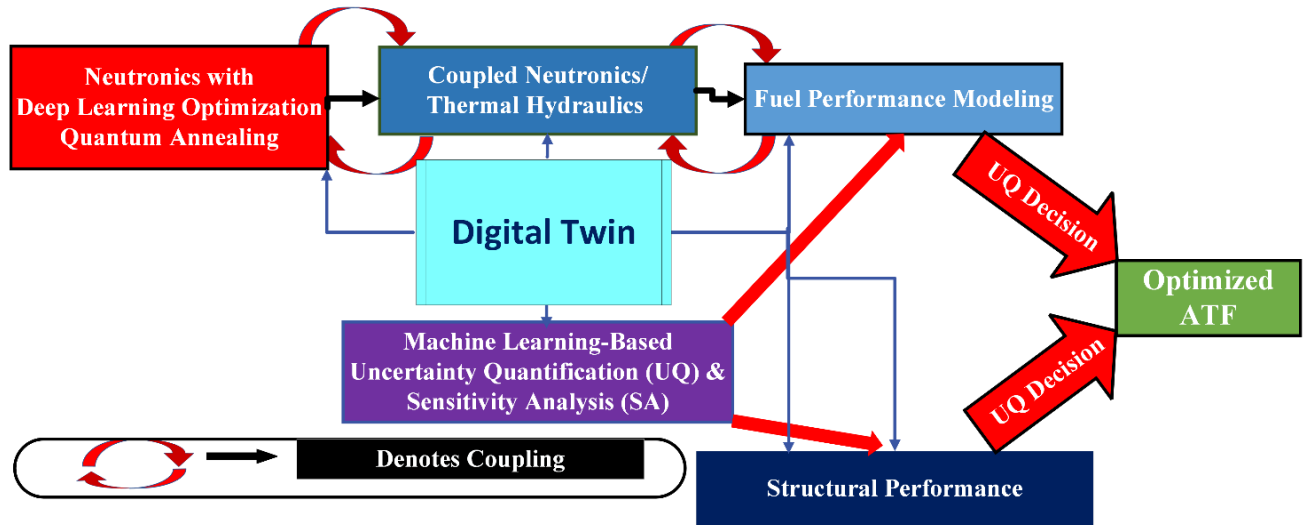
Neutronics with Deep Learning Optimization Quantum Annealing

Coupled Neutronics/ Thermal Hydraulics

Fuel Performance Modeling

Digital Twin

UQ Decision

Optimized ATF

UQ Decision

Machine Learning-Based Uncertainty Quantification (UQ) & Sensitivity Analysis (SA)

Denotes Coupling

Structural Performance